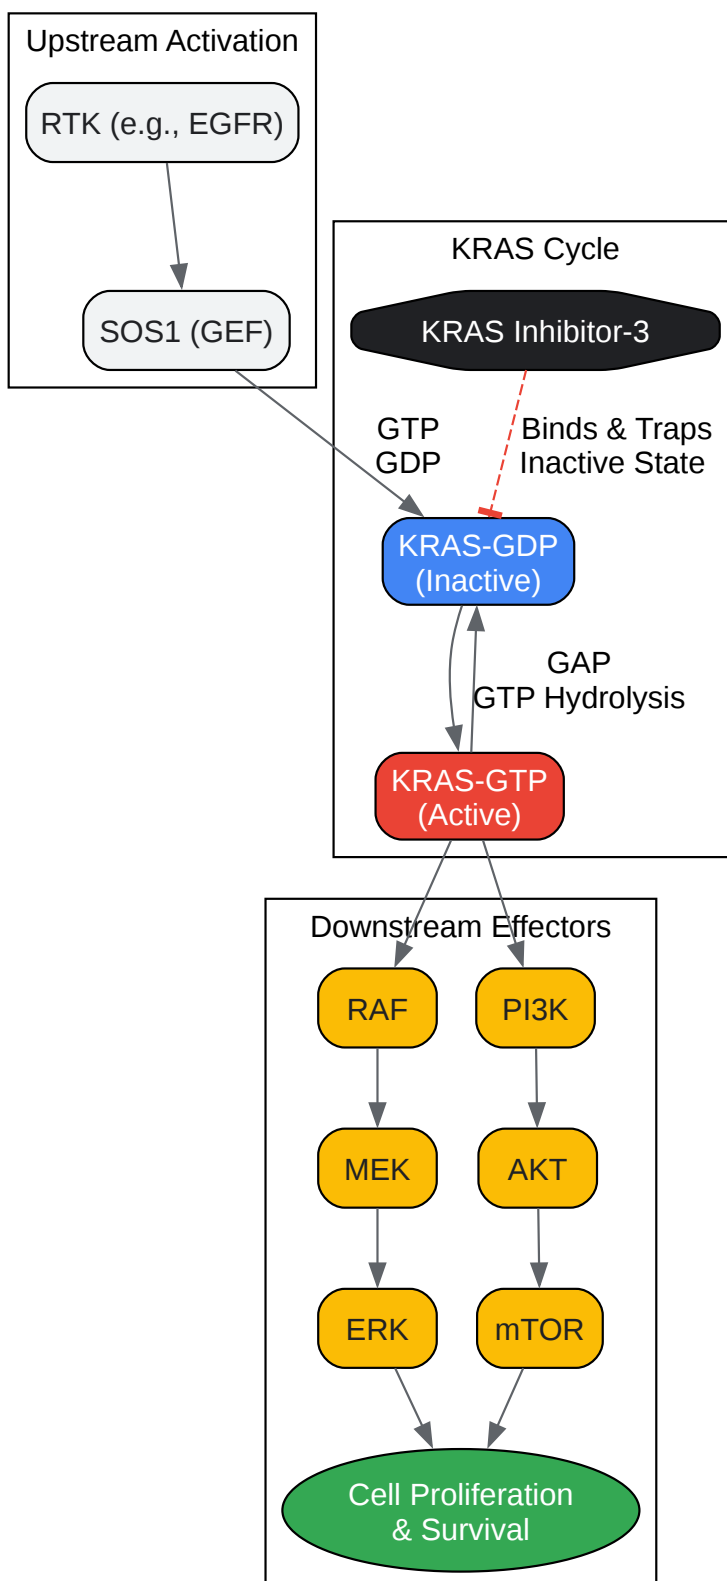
Upstream Activation

RTK (e.g., EGFR)

SOS1 (GEF)

KRAS Cycle

KRAS Inhibitor-3

GTP
GDP

Binds & Traps
Inactive State

KRAS-GDP
(Inactive)

GAP
GTP Hydrolysis

KRAS-GTP
(Active)

Downstream Effectors

RAF

PI3K

MEK

AKT

ERK

mTOR

Cell Proliferation
& Survival